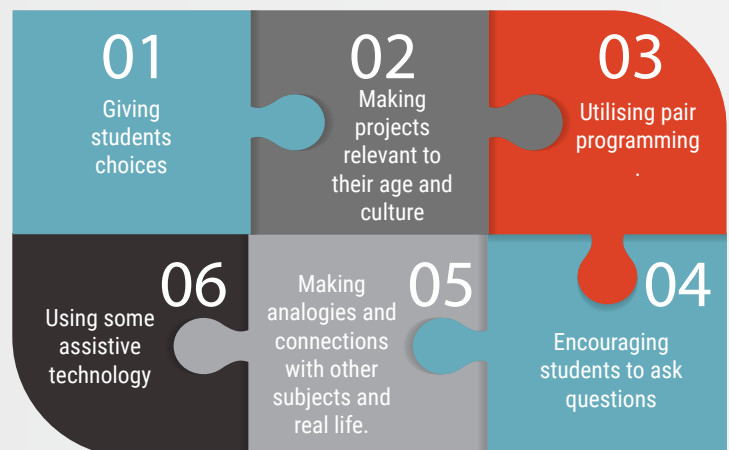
01
Giving students choices

02
Making projects relevant to their age and culture

03
Utilising pair programming
.

06
Using some assistive technology

05
Making analogies and connections with other subjects and real life.

04
Encouraging students to ask questions